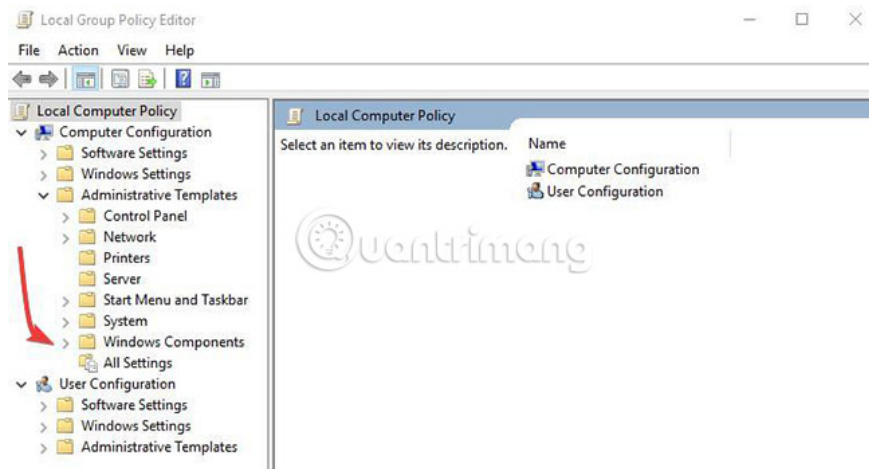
Local Group Policy Editor

File Action View Help

Local Computer Policy
Computer Configuration
Software Settings
Windows Settings
Administrative Templates
Control Panel
Network
Printers
Server
Start Menu and Taskbar
System
Windows Components
All Settings
User Configuration
Software Settings
Windows Settings
Administrative Templates

Local Computer Policy

Select an item to view its description.

Name
Computer Configuration
User Configuration

Quantrimang